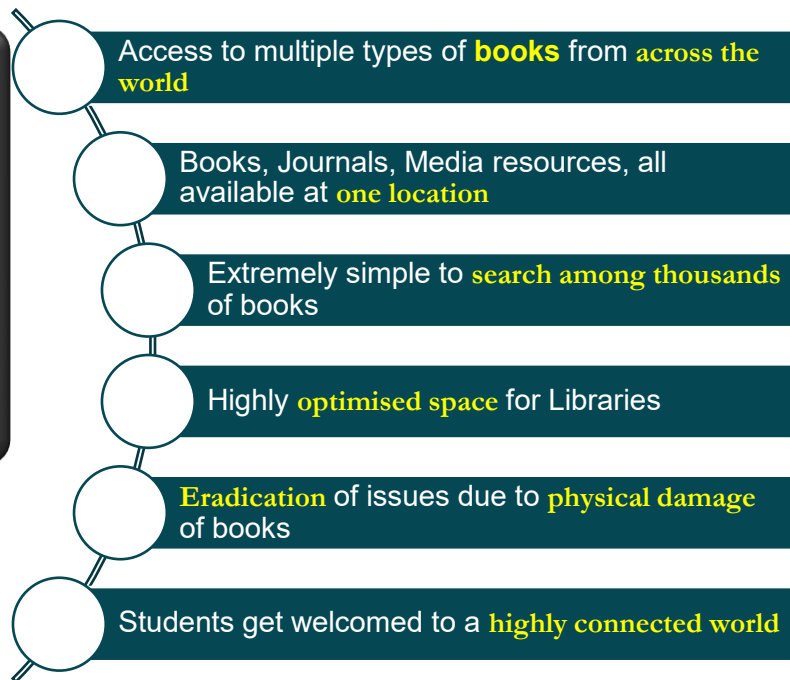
Access to multiple types of books from across the world

Books, Journals, Media resources, all available at one location

Extremely simple to search among thousands of books

Highly optimised space for Libraries

Eradication of issues due to physical damage of books

Students get welcomed to a highly connected world